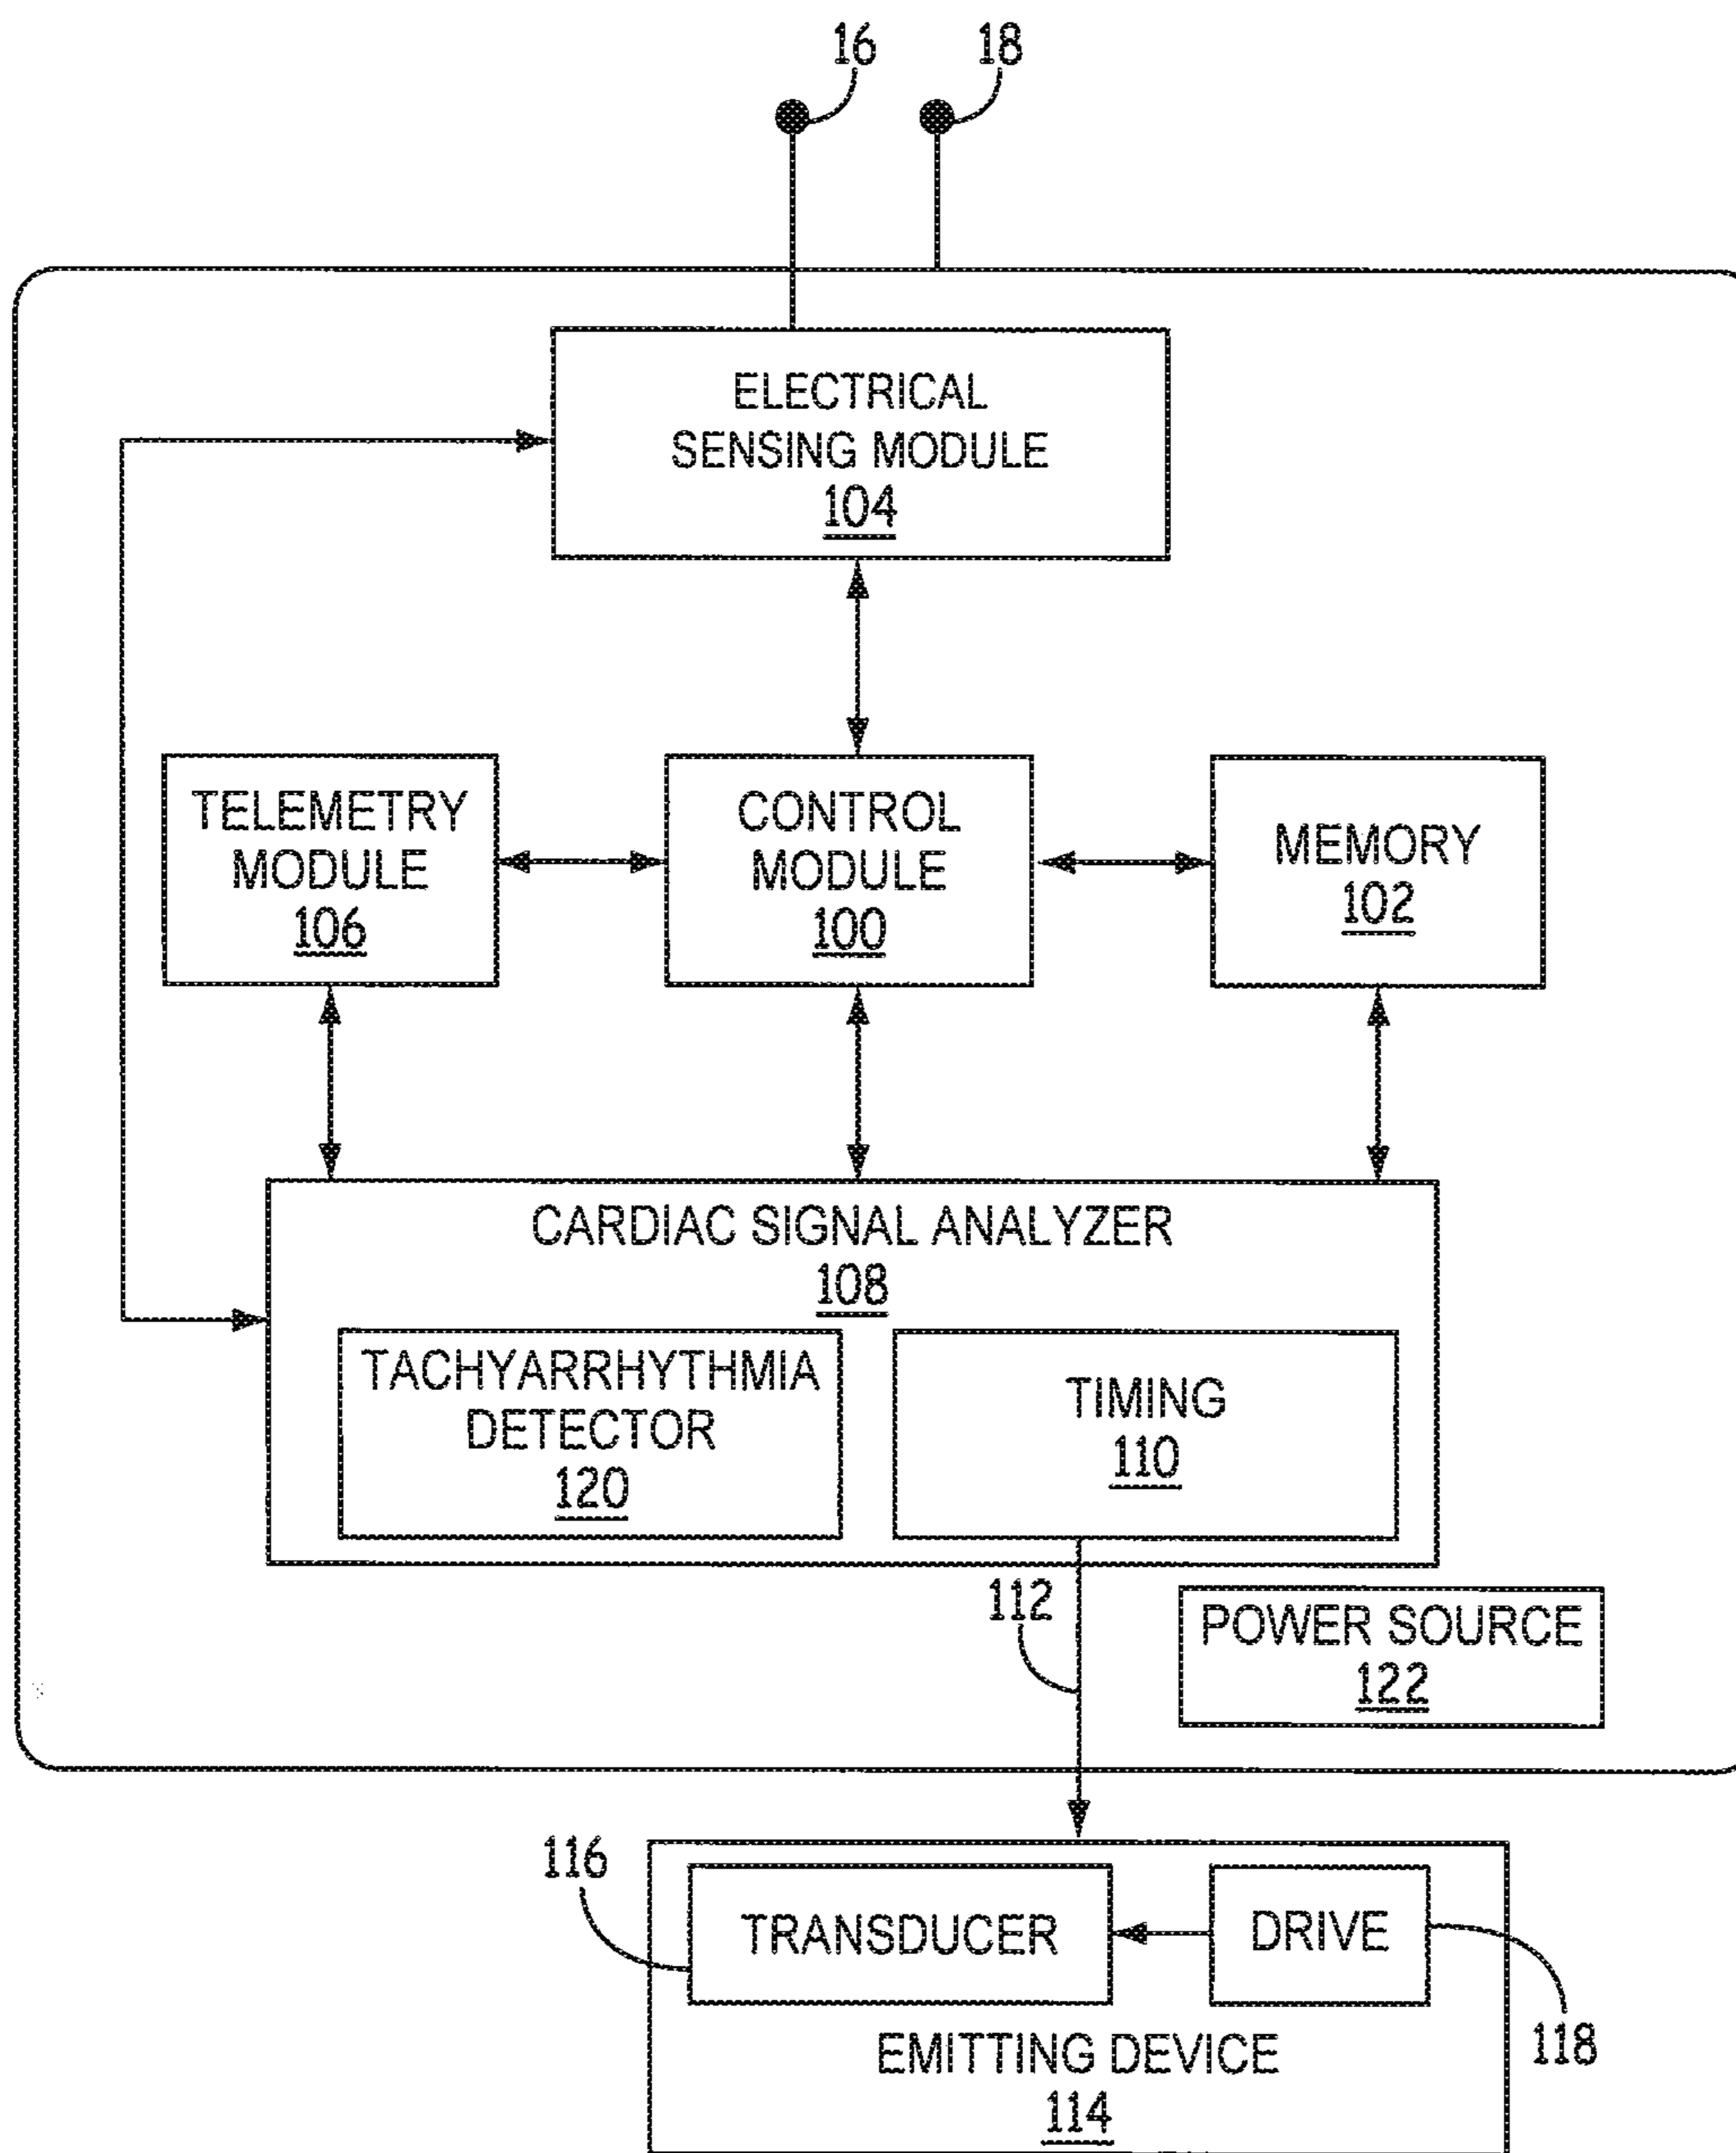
16
18

ELECTRICAL SENSING MODULE
104

TELEMETRY MODULE
106

CONTROL MODULE
100

MEMORY
102

CARDIAC SIGNAL ANALYZER
108

TACHYARRHYTHMIA DETECTOR
120

TIMING
110

112

POWER SOURCE
122

116

TRANSDUCER

DRIVE

EMITTING DEVICE
114

118